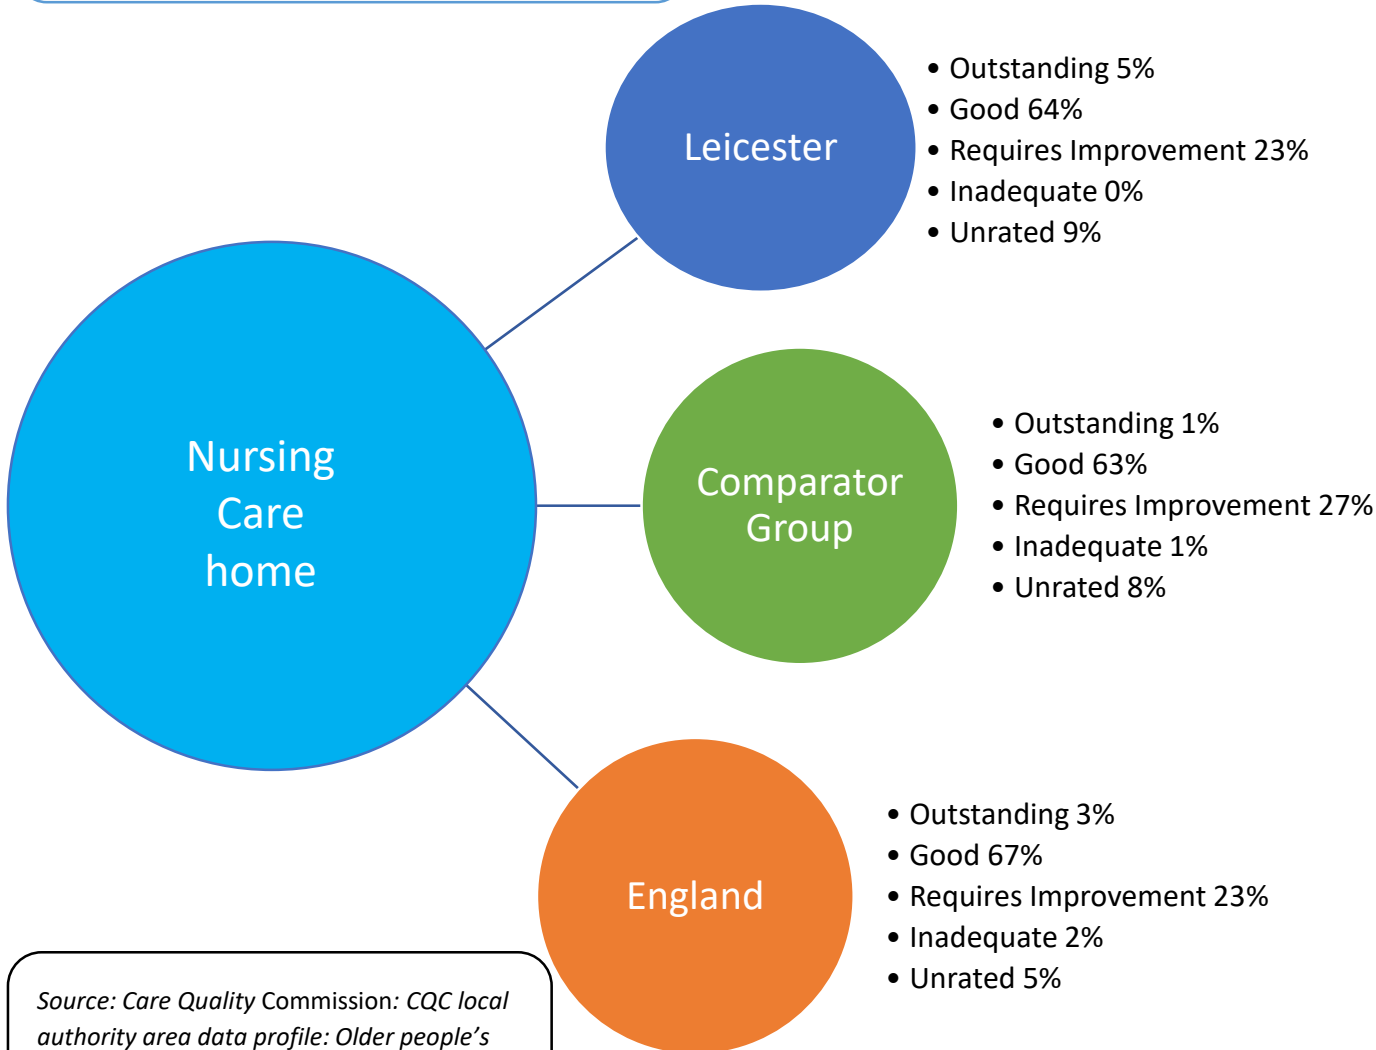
Leicester

- Outstanding 5%
- Good 64%
- Requires Improvement 23%
- Inadequate 0%
- Unrated 9%

Nursing Care home

Comparator Group

- Outstanding 1%
- Good 63%
- Requires Improvement 27%
- Inadequate 1%
- Unrated 8%

England

- Outstanding 3%
- Good 67%
- Requires Improvement 23%
- Inadequate 2%
- Unrated 5%

Source: Care Quality Commission: CQC local authority area data profile: Older people's